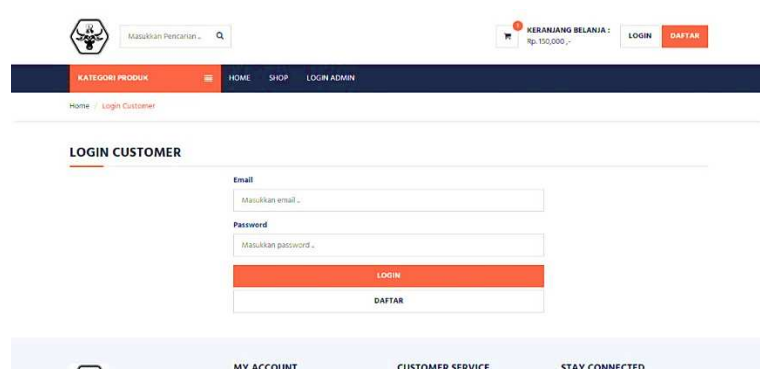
Masukkan Pencarian ..

KERANJANG BELANJA : Rp. 150,000 ,-

LOGIN DAFTAR

KATEGORI PRODUK

HOME SHOP LOGIN ADMIN

Home / Login Customer

LOGIN CUSTOMER

Email

Masukkan email ..

Password

Masukkan password ..

LOGIN

DAFTAR

MY ACCOUNT

CUSTOMER SERVICE

STAY CONNECTED